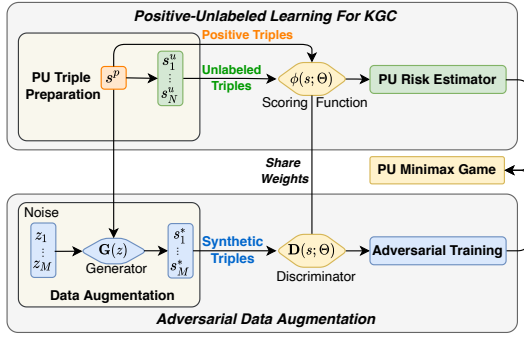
Positive-Unlabeled Learning For KGC

Positive Triples

PU Triple Preparation

$s^p$

$s_1^u$ $\vdots$ $s_N^u$

Unlabeled Triples

$\phi(s;\Theta)$

Scoring Function

PU Risk Estimator

Share Weights

PU Minimax Game

Noise

$z_1$ $\vdots$ $z_M$

$\mathbf{G}(z)$

Generator

$s_1^*$ $\vdots$ $s_M^*$

Synthetic Triples

$\mathbf{D}(s;\Theta)$

Discriminator

Adversarial Training

Data Augmentation

Adversarial Data Augmentation